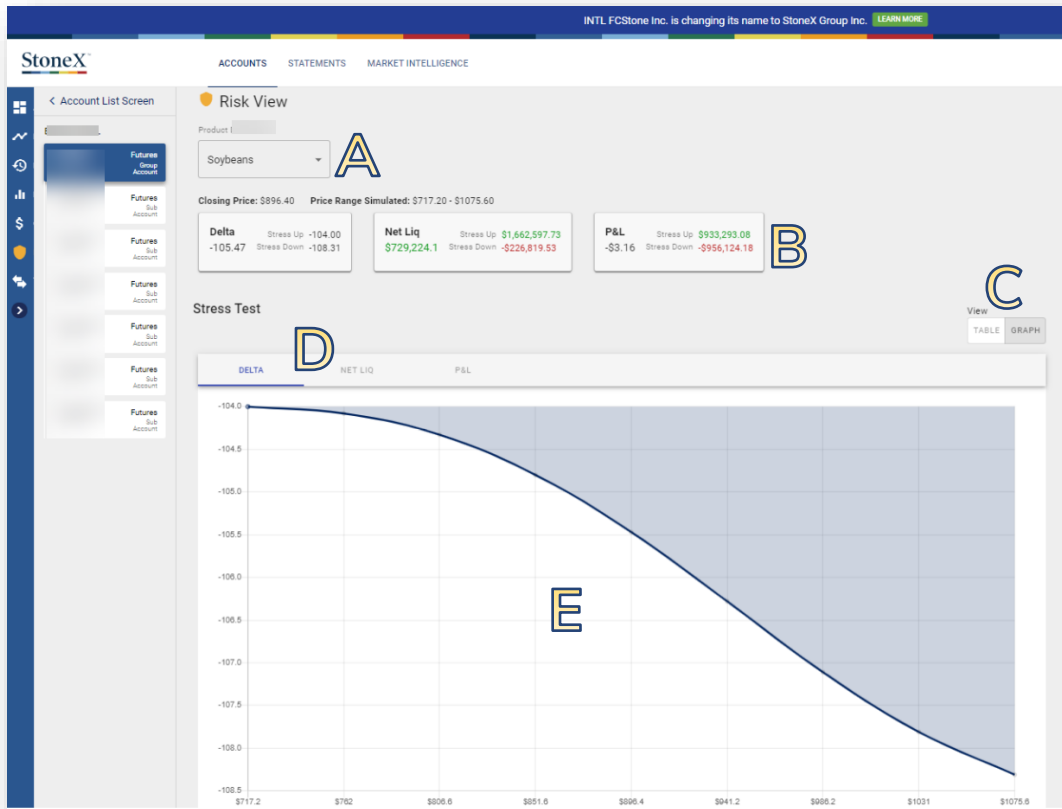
INTL FCStone Inc. is changing its name to StoneX Group Inc. LEARN MORE

StoneX

ACCOUNTS STATEMENTS MARKET INTELLIGENCE

< Account List Screen

Futures Group Account

Futures Sub Account

Futures Sub Account

Futures Sub Account

Futures Sub Account

Futures Sub Account

Futures Sub Account

Risk View

Product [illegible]

Soybeans

A

Closing Price: $896.40 Price Range Simulated: $717.20 - $1075.60

Delta
-105.47
Stress Up -104.00
Stress Down -108.31

Net Liq
$729,224.1
Stress Up $1,662,597.73
Stress Down -$226,819.53

P&L
-$3.16
Stress Up $933,293.08
Stress Down -$956,124.18

B

C

View
TABLE GRAPH

Stress Test

D

DELTA NET LIQ P&L

-104.0
-104.5
-105.0
-105.5
-106.0
-106.5
-107.0
-107.5
-108.0
-108.5

E

$717.2 $762 $806.6 $851.6 $896.4 $941.2 $986.2 $1031 $1075.6